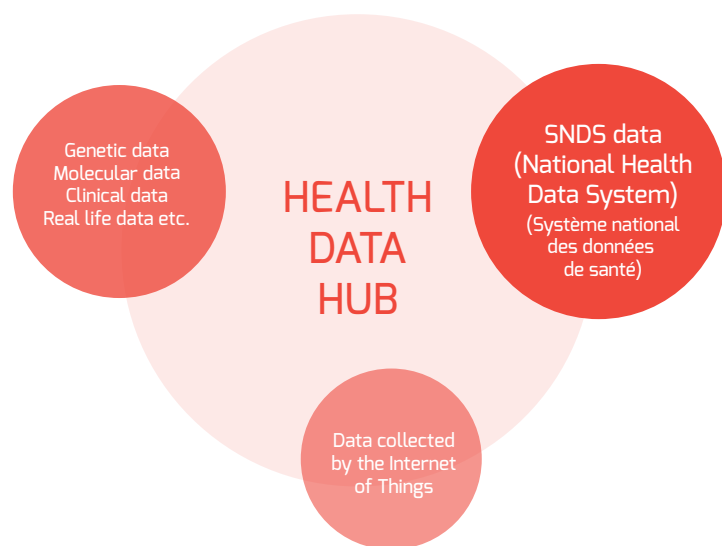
Genetic data
Molecular data
Clinical data
Real life data etc.

HEALTH
DATA
HUB

SNDS data
(National Health
Data System)
(Système national
des données
de santé)

Data collected
by the Internet
of Things